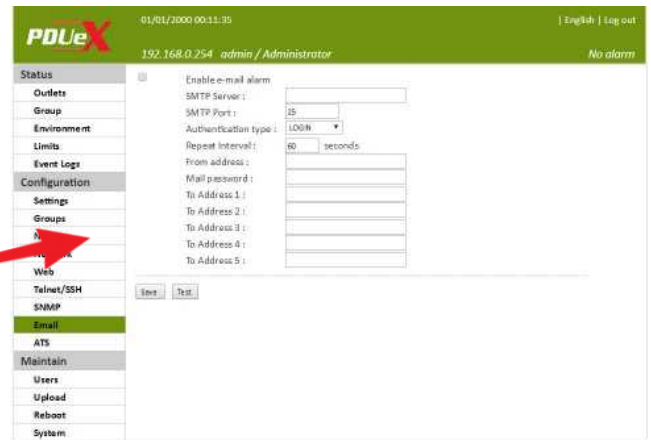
PDUeX

01/01/2000 00:11:35

| English | Log out

192.168.0.254 admin / Administrator

No alarm

Status
Outlets
Group
Environment
Limits
Event Logs
Configuration
Settings
Groups
N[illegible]
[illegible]k
Web
Telnet/SSH
SNMP
Email
ATS
Maintain
Users
Upload
Reboot
System

Enable e-mail alarm
SMTP Server :
SMTP Port : 25
Authentication type : LOGIN
Repeat Interval : 60 seconds
From address :
Mail password :
To Address 1 :
To Address 2 :
To Address 3 :
To Address 4 :
To Address 5 :

Save Test